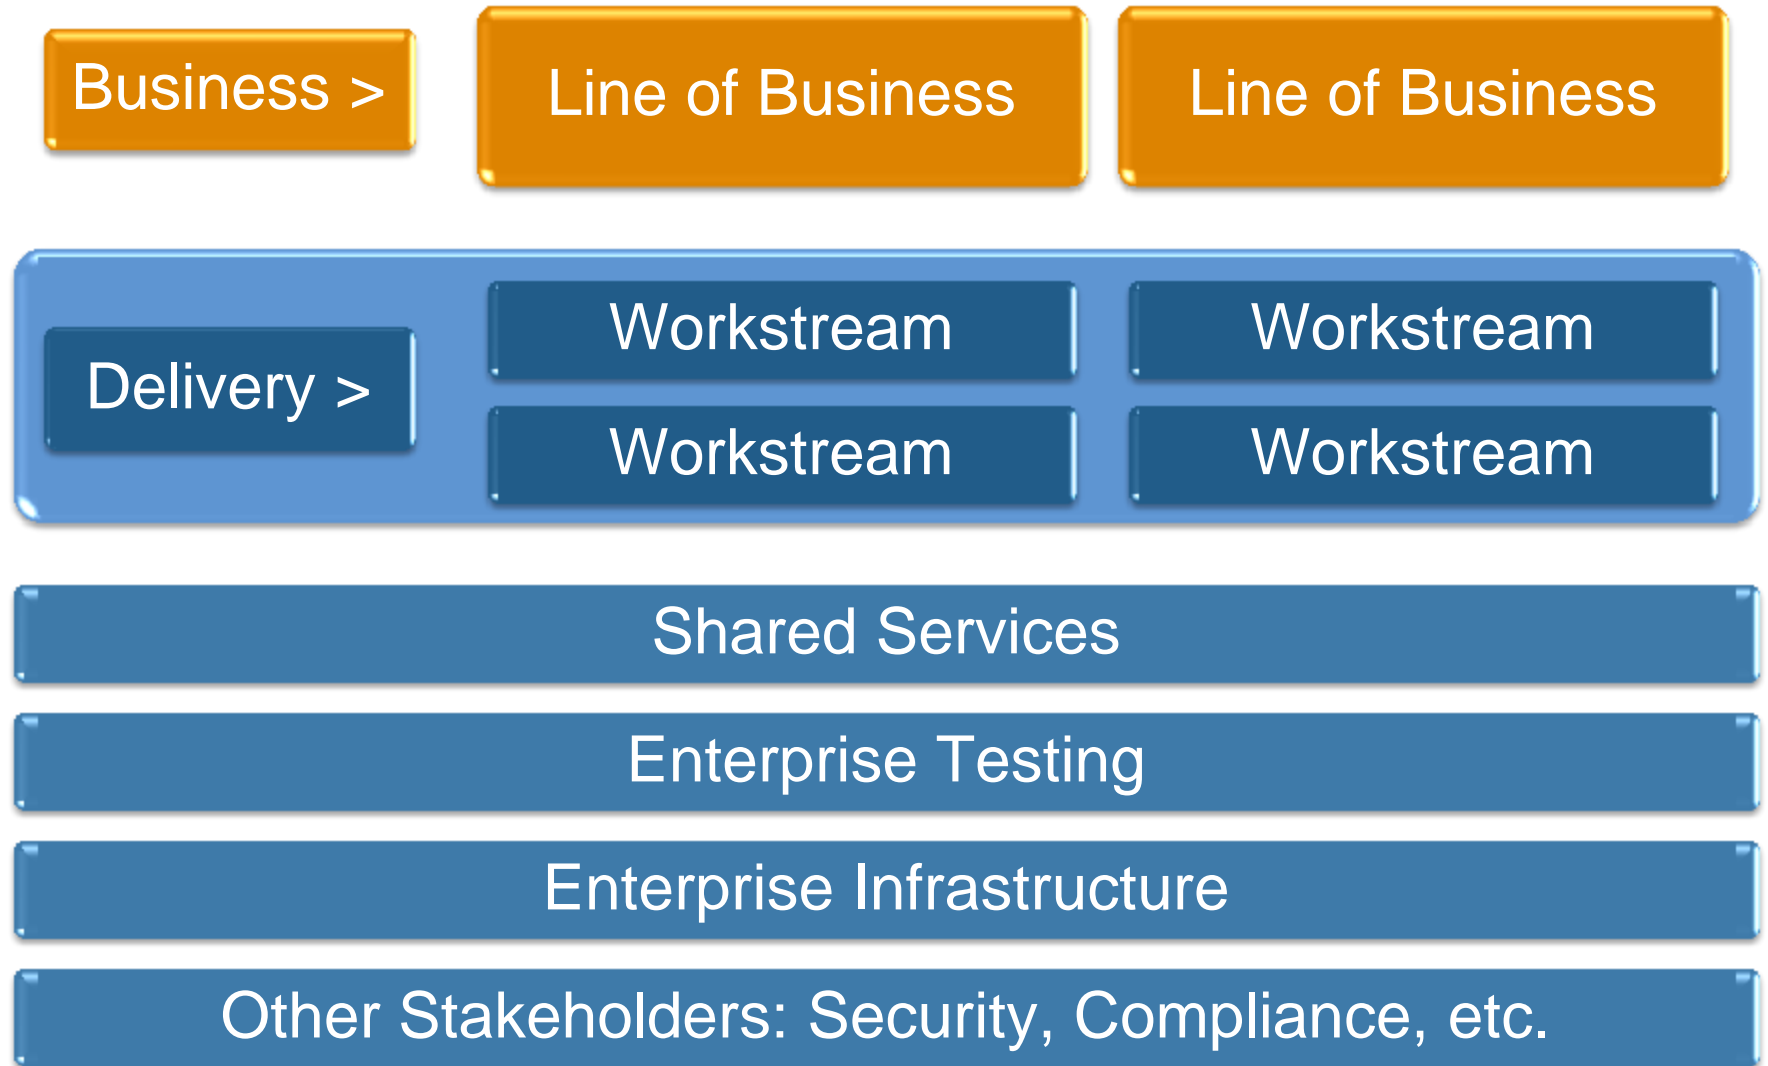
Business >

Line of Business

Line of Business

Delivery >

Workstream

Workstream

Workstream

Workstream

Shared Services

Enterprise Testing

Enterprise Infrastructure

Other Stakeholders: Security, Compliance, etc.